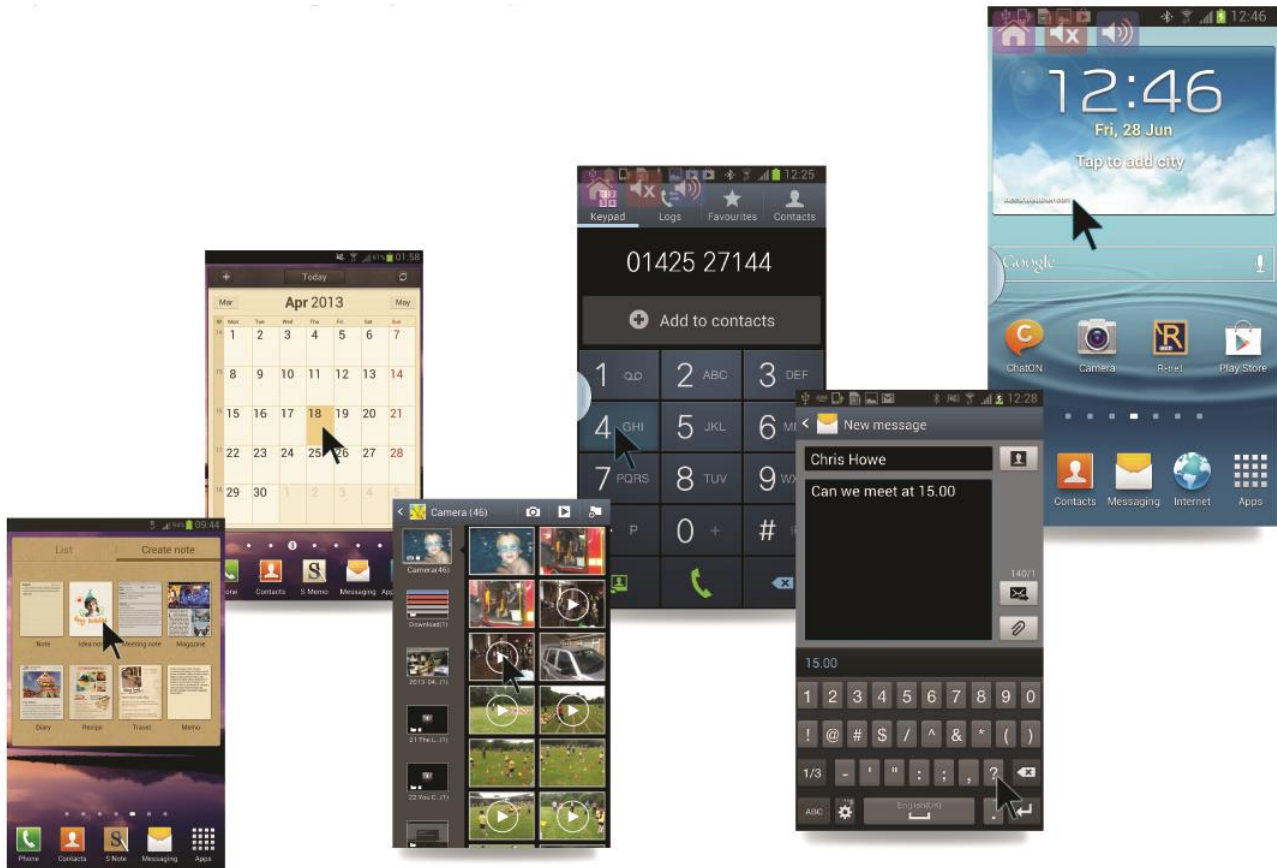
12:46
12:46
Fri, 28 Jun
Tap to add city
Google
ChatON Camera R-trel Play Store
Contacts Messaging Internet Apps

12:25
Keypad Logs Favourites Contacts
01425 27144
Add to contacts
1 2 ABC 3 DEF
4 GHI 5 JKL 6 MNO
7 PQRS 8 TUV 9 WXYZ
P 0 + #

01:58
Today
Mar Apr 2013 May
Mon Tue Wed Thu Fri Sat Sun
1 2 3 4 5 6 7
8 9 10 11 12 13 14
15 16 17 18 19 20 21
22 23 24 25 26 27 28
29 30 1 2 3 4 5
Contacts S Memo Messaging

12:28
New message
Chris Howe
Can we meet at 15.00
140/1
15.00
1 2 3 4 5 6 7 8 9 0
! @ # $ / ^ & * ( )
1/3 - ' " : ; , ?
ABC English(UK)

Camera (46)
Camera(46)
Download(1)
2013-04..(1)
21 The L..(1)
22 You C..(1)

09:44
List Create note
Note Idea note Meeting note Magazine
Diary Recipe Travel Memo
Phone Contacts S Note Messaging Apps